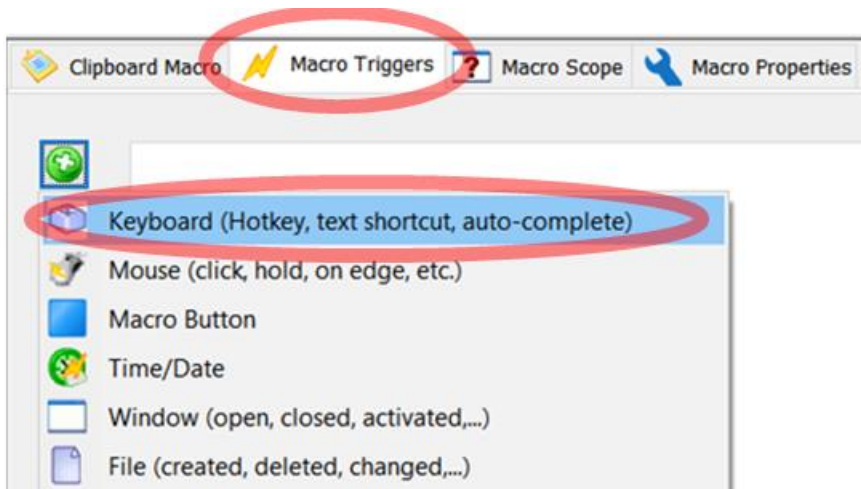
Clipboard Macro
Macro Triggers
Macro Scope
Macro Properties

Keyboard (Hotkey, text shortcut, auto-complete)
Mouse (click, hold, on edge, etc.)
Macro Button
Time/Date
Window (open, closed, activated,...)
File (created, deleted, changed,...)